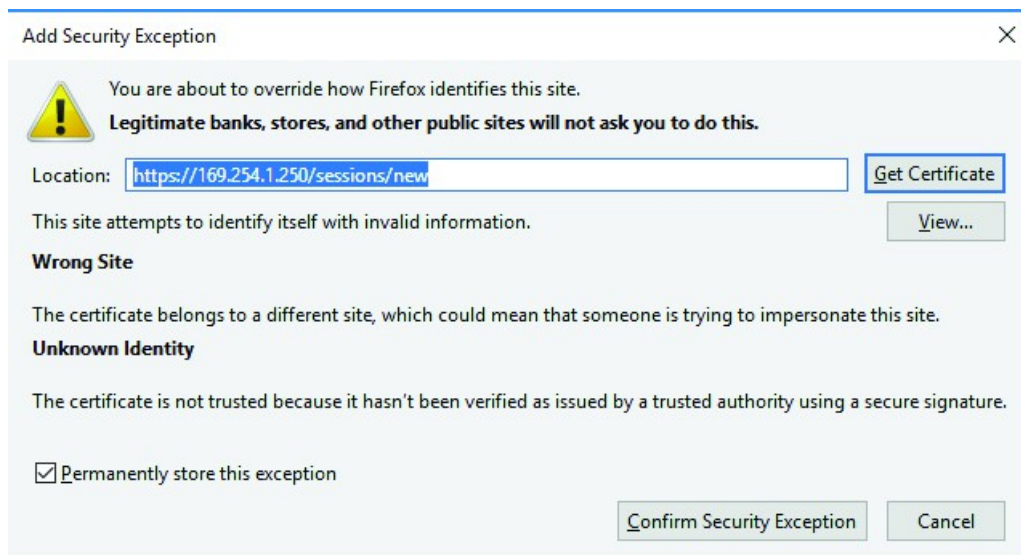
Add Security Exception

You are about to override how Firefox identifies this site.

Legitimate banks, stores, and other public sites will not ask you to do this.

Location: https://169.254.1.250/sessions/new

Get Certificate

This site attempts to identify itself with invalid information.

View...

Wrong Site

The certificate belongs to a different site, which could mean that someone is trying to impersonate this site.

Unknown Identity

The certificate is not trusted because it hasn't been verified as issued by a trusted authority using a secure signature.

Permanently store this exception

Confirm Security Exception

Cancel